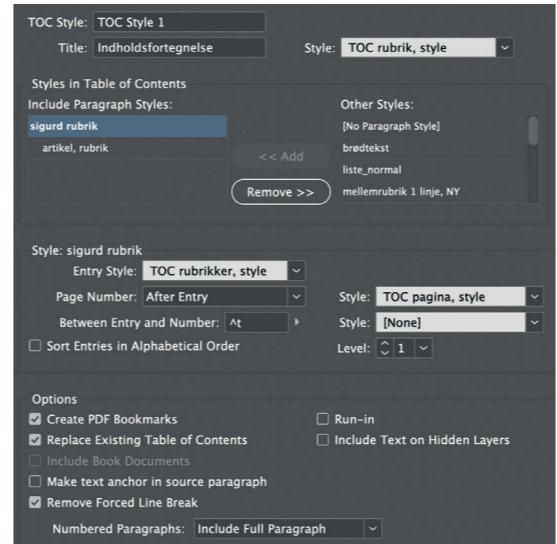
TOC Style: TOC Style 1

Title: Indholdsfortegnelse

Style: TOC rubrik, style

Styles in Table of Contents

Include Paragraph Styles:

sigurd rubrik

artikel, rubrik

<< Add

Remove >>

Other Styles:

[No Paragraph Style]

brødtekst

liste_normal

mellemrubrik 1 linje, NY

Style: sigurd rubrik

Entry Style: TOC rubrikker, style

Page Number: After Entry

Style: TOC pagina, style

Between Entry and Number: ^t

Style: [None]

Sort Entries in Alphabetical Order

Level: 1

Options

Create PDF Bookmarks

Run-in

Replace Existing Table of Contents

Include Text on Hidden Layers

Include Book Documents

Make text anchor in source paragraph

Remove Forced Line Break

Numbered Paragraphs: Include Full Paragraph